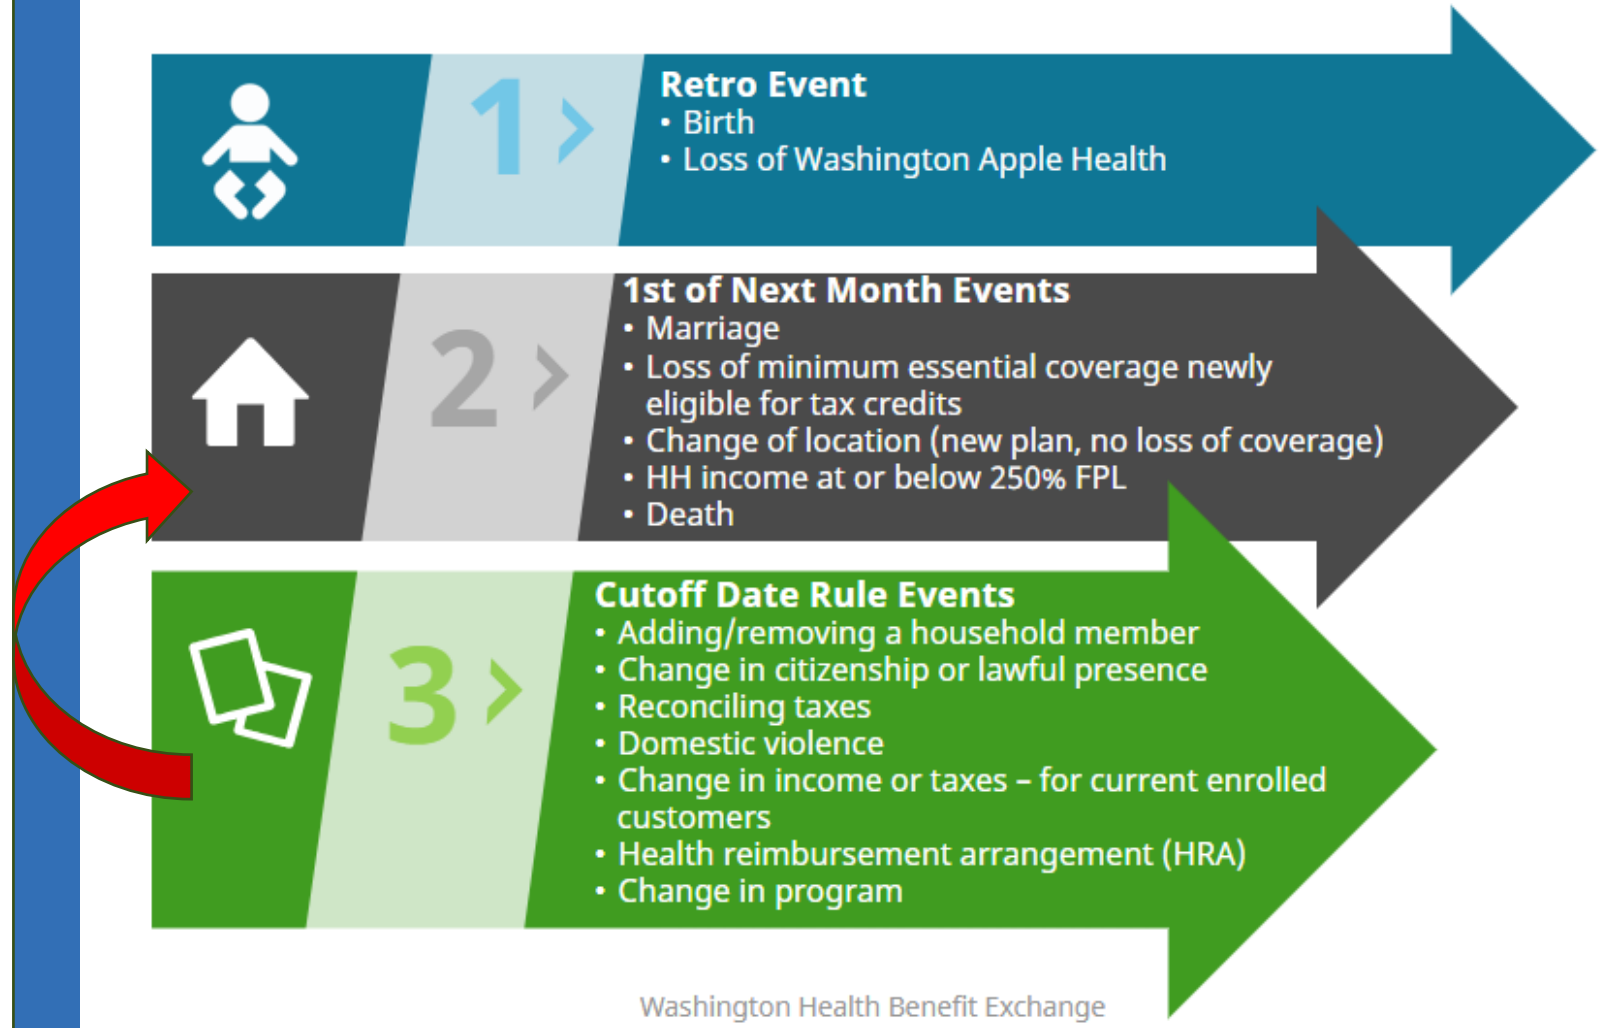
1 >

Retro Event
• Birth
• Loss of Washington Apple Health

2 >

1st of Next Month Events
• Marriage
• Loss of minimum essential coverage newly eligible for tax credits
• Change of location (new plan, no loss of coverage)
• HH income at or below 250% FPL
• Death

3 >

Cutoff Date Rule Events
• Adding/removing a household member
• Change in citizenship or lawful presence
• Reconciling taxes
• Domestic violence
• Change in income or taxes – for current enrolled customers
• Health reimbursement arrangement (HRA)
• Change in program

Washington Health Benefit Exchange